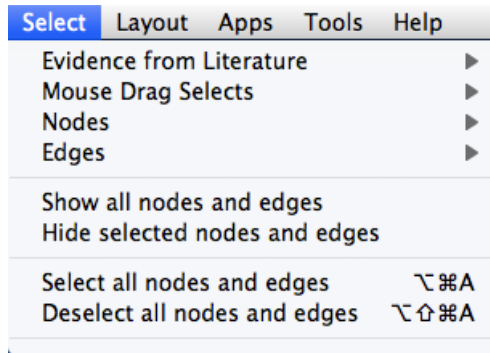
Select Layout Apps Tools Help

Evidence from Literature ▶
Mouse Drag Selects ▶
Nodes ▶
Edges ▶

Show all nodes and edges
Hide selected nodes and edges

Select all nodes and edges ⌥⌘A
Deselect all nodes and edges ⌥⇧⌘A